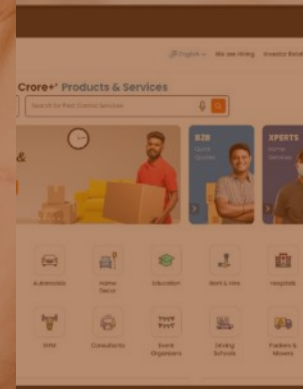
English · We are Hiring · Investor Relat

Crore+ Products & Services

Search for Pest Control Services

&

B2B
Quick Quotes

XPERTS
Home Services

Automobile

Home Decor

Education

Rent & Hire

Hospitals

Gyms

Consultants

Event Organisers

Driving Schools

Packers & Movers